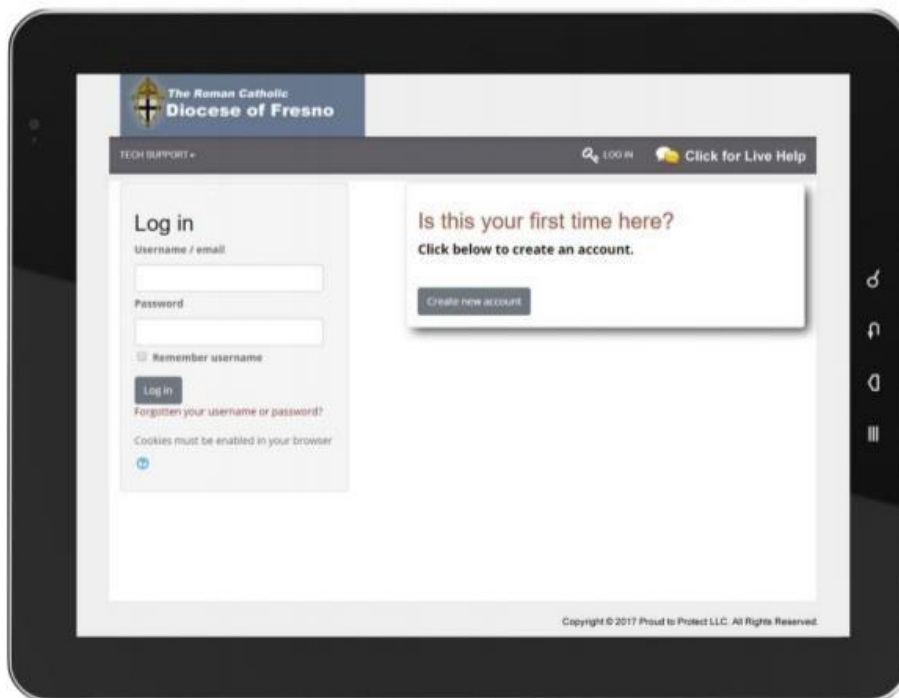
The Roman Catholic
Diocese of Fresno

TECH SUPPORT ▾

LOG IN

Click for Live Help

Log in

Username / email

Password

Remember username

Log in

Forgotten your username or password?

Cookies must be enabled in your browser

Is this your first time here?

Click below to create an account.

Create new account

Copyright © 2017 Proud to Protect LLC. All Rights Reserved.